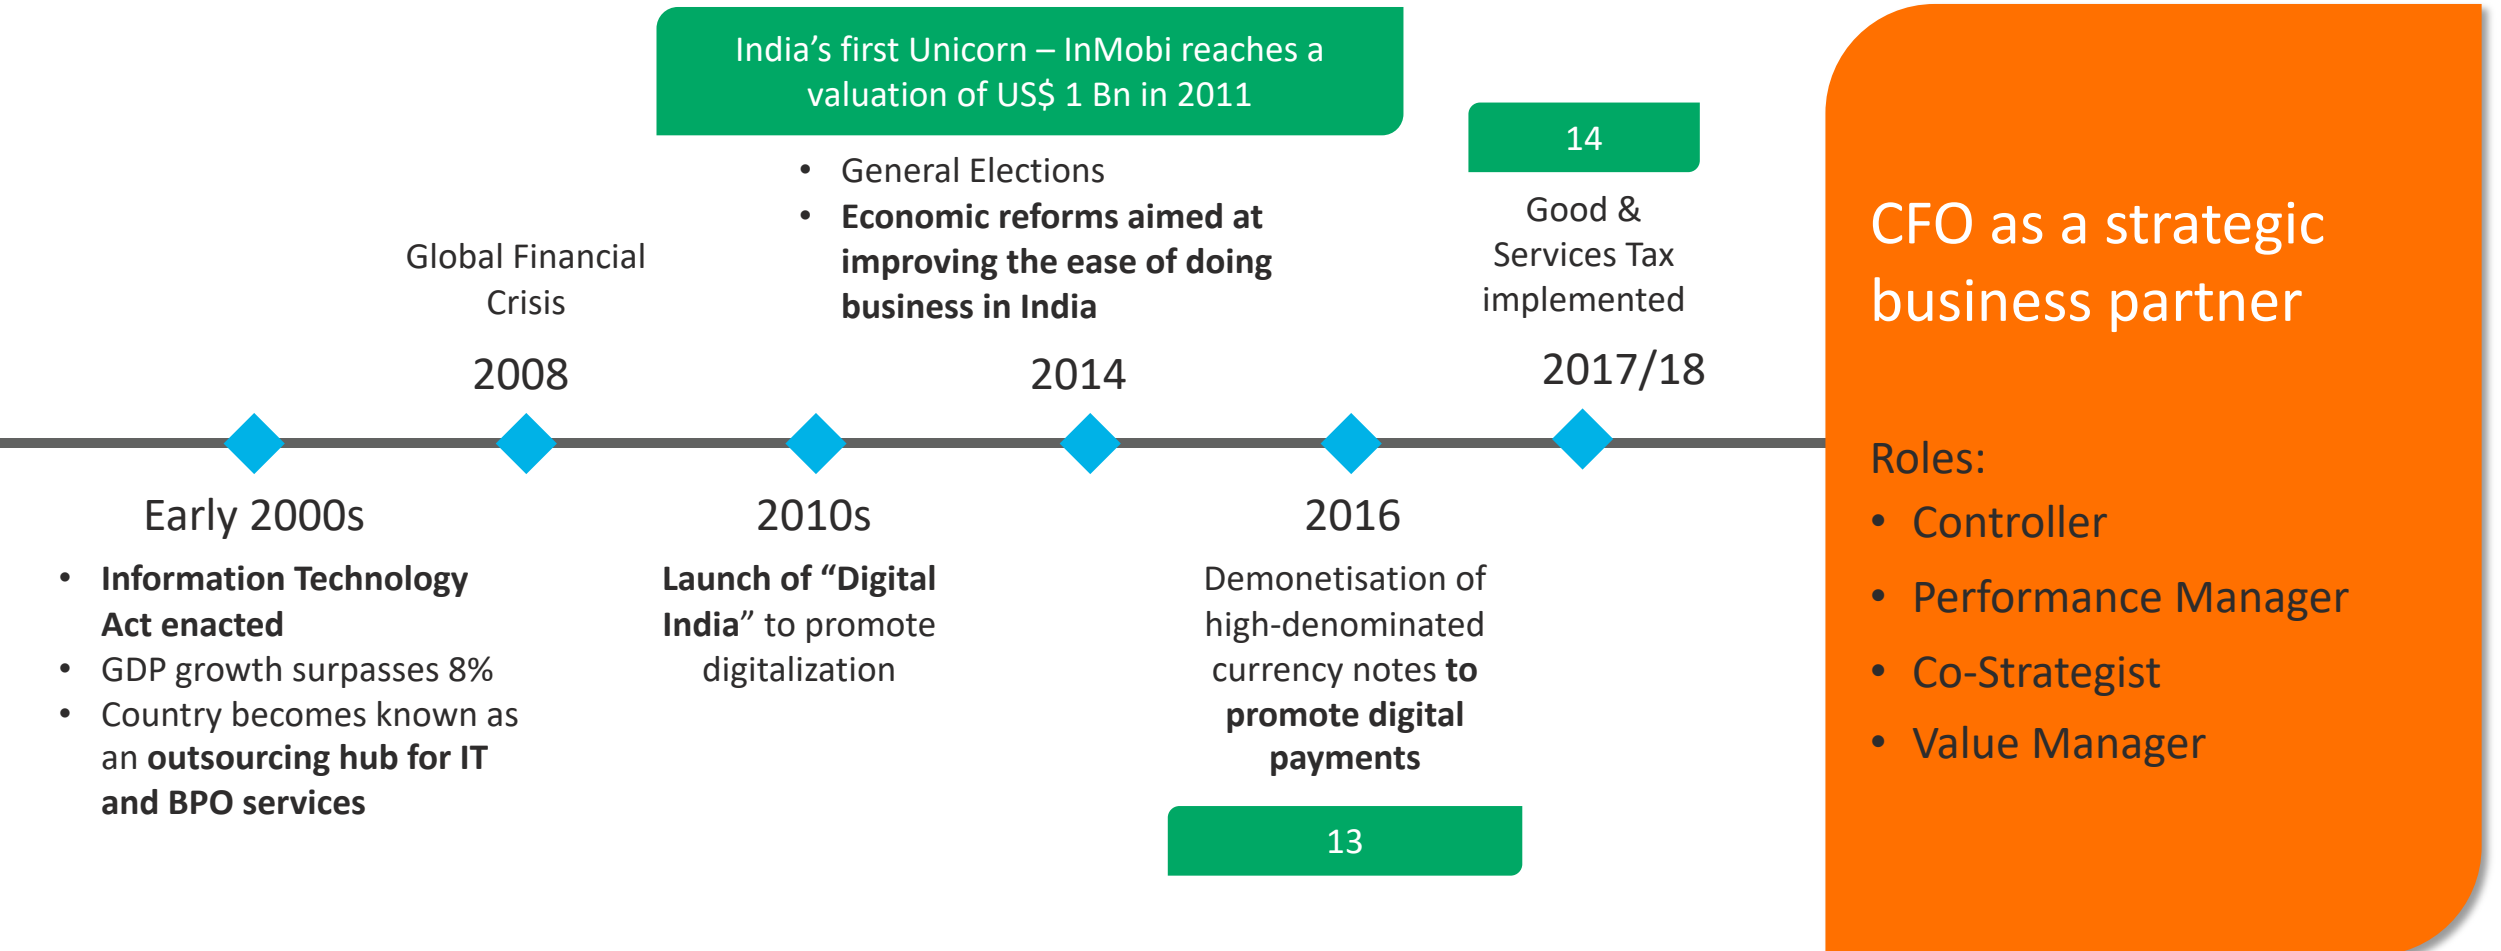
India’s first Unicorn – InMobi reaches a valuation of US$ 1 Bn in 2011

14

Global Financial Crisis

2008

- General Elections
- Economic reforms aimed at improving the ease of doing business in India

2014

Good & Services Tax implemented

2017/18

Early 2000s

- Information Technology Act enacted
- GDP growth surpasses 8%
- Country becomes known as an outsourcing hub for IT and BPO services

2010s

Launch of “Digital India” to promote digitalization

2016

Demonetisation of high-denominated currency notes to promote digital payments

13

CFO as a strategic business partner

Roles:
- Controller
- Performance Manager
- Co-Strategist
- Value Manager